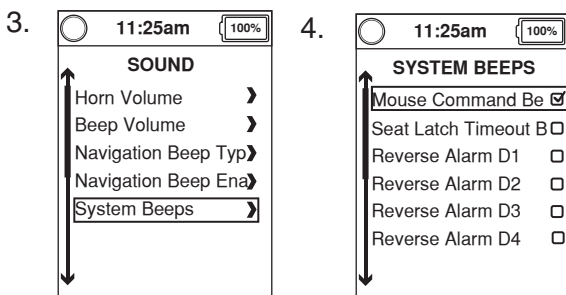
3.

11:25am 100%

SOUND

Horn Volume ›
Beep Volume ›
Navigation Beep Typ›
Navigation Beep Ena›
System Beeps ›

4.

11:25am 100%

SYSTEM BEEPS

Mouse Command Be ☑
Seat Latch Timeout B☐
Reverse Alarm D1 ☐
Reverse Alarm D2 ☐
Reverse Alarm D3 ☐
Reverse Alarm D4 ☐